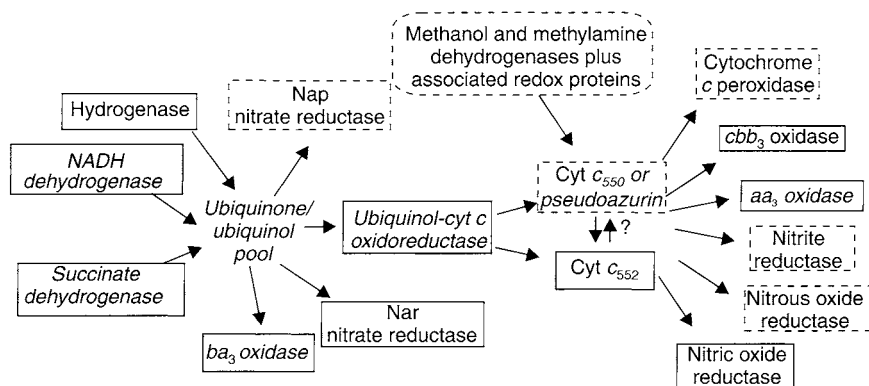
Methanol and methylamine dehydrogenases plus associated redox proteins

Cytochrome c peroxidase

Nap nitrate reductase

Hydrogenase

NADH dehydrogenase

Ubiquinone/ ubiquinol pool

Ubiquinol-cyt c oxidoreductase

Cyt $c_{550}$ or pseudoazurin

$cbb_3$ oxidase

$aa_3$ oxidase

?

Cyt $c_{552}$

Nitrite reductase

Succinate dehydrogenase

Nar nitrate reductase

Nitrous oxide reductase

$ba_3$ oxidase

Nitric oxide reductase